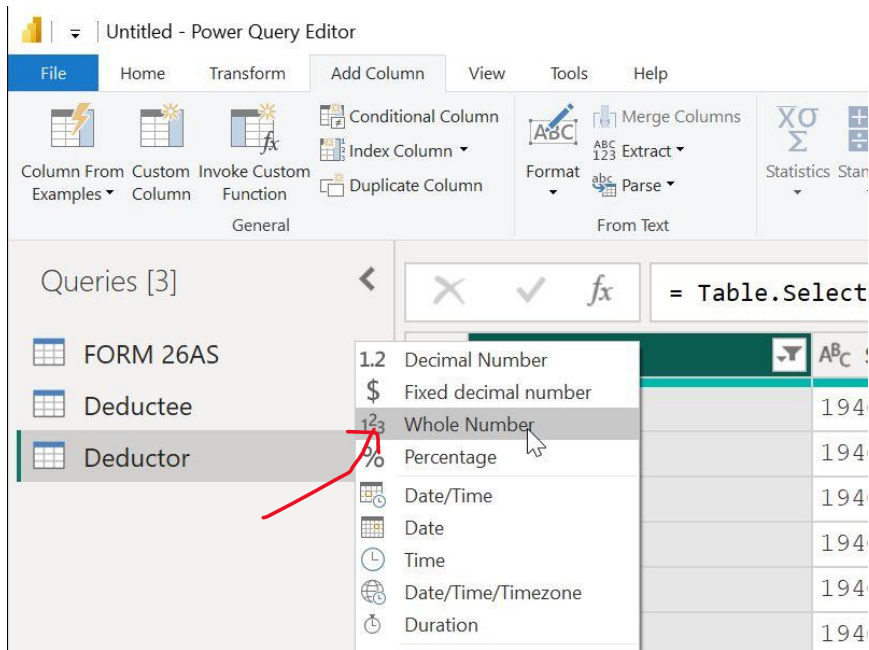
Untitled - Power Query Editor

File | Home | Transform | Add Column | View | Tools | Help

Column From Examples | Custom Column | Invoke Custom Function | Conditional Column | Index Column | Duplicate Column
General

Format | Merge Columns | Extract | Parse
From Text

Statistics | Stan

Queries [3]

FORM 26AS
Deductee
Deductor

= Table.Select

1.2 Decimal Number
$ Fixed decimal number
$1^2_3$ Whole Number
% Percentage
Date/Time
Date
Time
Date/Time/Timezone
Duration

$A^B_C$

194
194
194
194
194
194